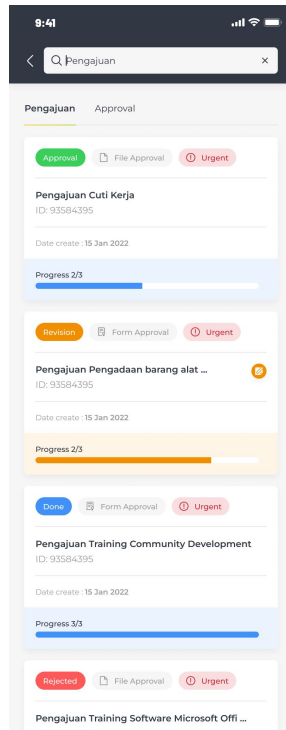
9:41

Pengajuan

Pengajuan Approval

Approval File Approval Urgent

Pengajuan Cuti Kerja
ID: 93584395

Date create : 15 Jan 2022

Progress 2/3

Revision Form Approval Urgent

Pengajuan Pengadaan barang alat ...
ID: 93584395

Date create : 15 Jan 2022

Progress 2/3

Done Form Approval Urgent

Pengajuan Training Community Development
ID: 93584395

Date create : 15 Jan 2022

Progress 3/3

Rejected File Approval Urgent

Pengajuan Training Software Microsoft Offi ...